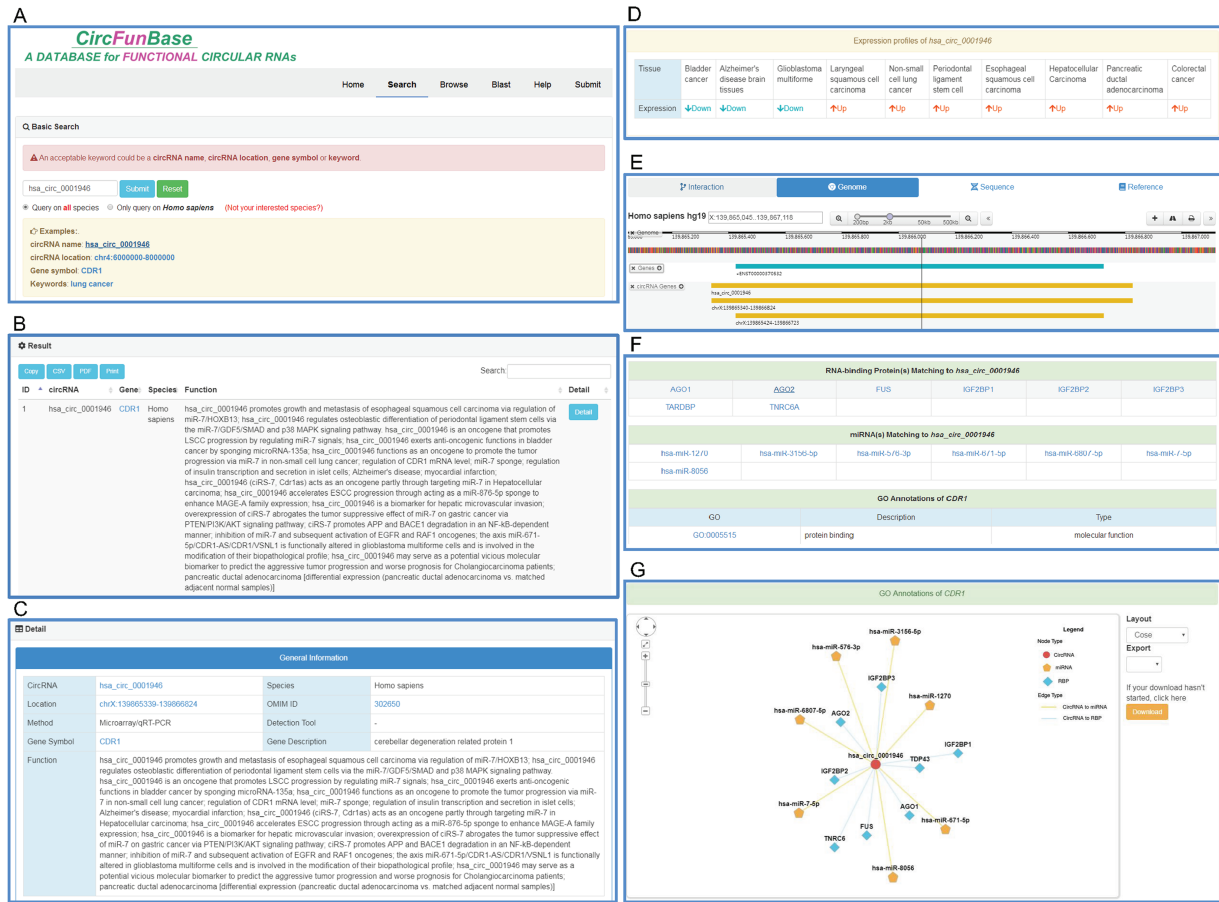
A

CircFunBase
A DATABASE for FUNCTIONAL CIRCULAR RNAs

Home Search Browse Blast Help Submit

Basic Search

An acceptable keyword could be a circRNA name, circRNA location, gene symbol or keyword.

hsa_circ_0001946 Submit Reset

Query on all species Only query on Homo sapiens (Not your interested species?)

Examples:
circRNA name: hsa_circ_0001946
circRNA location: chr4:6000000-8000000
Gene symbol: CDR1
Keywords: lung cancer

B

Result

Copy CSV PDF Print Search:

| ID | circRNA | Gene | Species | Function | Detail |
|---|---|---|---|---|---|
| 1 | hsa_circ_0001946 | CDR1 | Homo sapiens | hsa_circ_0001946 promotes growth and metastasis of esophageal squamous cell carcinoma via regulation of miR-7/HOXB13; hsa_circ_0001946 regulates osteoblastic differentiation of periodontal ligament stem cells via the miR-7/GDF5/SMAD and p38 MAPK signaling pathway. hsa_circ_0001946 is an oncogene that promotes LSCC progression by regulating miR-7 signals; hsa_circ_0001946 exerts anti-oncogenic functions in bladder cancer by sponging microRNA-135a; hsa_circ_0001946 functions as an oncogene to promote the tumor progression via miR-7 in non-small cell lung cancer; regulation of CDR1 mRNA level; miR-7 sponge; regulation of insulin transcription and secretion in islet cells; Alzheimer's disease; myocardial infarction; hsa_circ_0001946 (ciRS-7, Cdr1as) acts as an oncogene partly through targeting miR-7 in Hepatocellular carcinoma; hsa_circ_0001946 accelerates ESCC progression through acting as a miR-876-5p sponge to enhance MAGE-A family expression; hsa_circ_0001946 is a biomarker for hepatic microvascular invasion; overexpression of ciRS-7 abrogates the tumor suppressive effect of miR-7 on gastric cancer via PTEN/PI3K/AKT signaling pathway; ciRS-7 promotes APP and BACE1 degradation in an NF-kB-dependent manner; inhibition of miR-7 and subsequent activation of EGFR and RAF1 oncogenes; the axis miR-671-5p/CDR1-AS/CDR1/VSNL1 is functionally altered in glioblastoma multiforme cells and is involved in the modification of their biopathological profile; hsa_circ_0001946 may serve as a potential vicious molecular biomarker to predict the aggressive tumor progression and worse prognosis for Cholangiocarcinoma patients; pancreatic ductal adenocarcinoma [differential expression (pancreatic ductal adenocarcinoma vs. matched adjacent normal samples)] | Detail |

C

Detail

General Information

| CircRNA | hsa_circ_0001946 | Species | Homo sapiens |
|---|---|---|---|
| Location | chrX:139865339-139866824 | OMIM ID | 302650 |
| Method | Microarray/qRT-PCR | Detection Tool | - |
| Gene Symbol | CDR1 | Gene Description | cerebellar degeneration related protein 1 |
| Function | hsa_circ_0001946 promotes growth and metastasis of esophageal squamous cell carcinoma via regulation of miR-7/HOXB13; hsa_circ_0001946 regulates osteoblastic differentiation of periodontal ligament stem cells via the miR-7/GDF5/SMAD and p38 MAPK signaling pathway. hsa_circ_0001946 is an oncogene that promotes LSCC progression by regulating miR-7 signals; hsa_circ_0001946 exerts anti-oncogenic functions in bladder cancer by sponging microRNA-135a; hsa_circ_0001946 functions as an oncogene to promote the tumor progression via miR-7 in non-small cell lung cancer; regulation of CDR1 mRNA level; miR-7 sponge; regulation of insulin transcription and secretion in islet cells; Alzheimer's disease; myocardial infarction; hsa_circ_0001946 (ciRS-7, Cdr1as) acts as an oncogene partly through targeting miR-7 in Hepatocellular carcinoma; hsa_circ_0001946 accelerates ESCC progression through acting as a miR-876-5p sponge to enhance MAGE-A family expression; hsa_circ_0001946 is a biomarker for hepatic microvascular invasion; overexpression of ciRS-7 abrogates the tumor suppressive effect of miR-7 on gastric cancer via PTEN/PI3K/AKT signaling pathway; ciRS-7 promotes APP and BACE1 degradation in an NF-kB-dependent manner; inhibition of miR-7 and subsequent activation of EGFR and RAF1 oncogenes; the axis miR-671-5p/CDR1-AS/CDR1/VSNL1 is functionally altered in glioblastoma multiforme cells and is involved in the modification of their biopathological profile; hsa_circ_0001946 may serve as a potential vicious molecular biomarker to predict the aggressive tumor progression and worse prognosis for Cholangiocarcinoma patients; pancreatic ductal adenocarcinoma [differential expression (pancreatic ductal adenocarcinoma vs. matched adjacent normal samples)] | | |

D

Expression profiles of hsa_circ_0001946

| Tissue | Bladder cancer | Alzheimer's disease brain tissues | Glioblastoma multiforme | Laryngeal squamous cell carcinoma | Non-small cell lung cancer | Periodontal ligament stem cell | Esophageal squamous cell carcinoma | Hepatocellular Carcinoma | Pancreatic ductal adenocarcinoma | Colorectal cancer |
|---|---|---|---|---|---|---|---|---|---|---|
| Expression | Down | Down | Down | Up | Up | Up | Up | Up | Up | Up |

E

Interaction Genome Sequence Reference

Homo sapiens hg19 X:139,865,045..139,867,118

200bp 2kb 50kb 500kb

Genome 139,865,200 139,865,400 139,865,600 139,865,800 139,866,000 139,866,200 139,866,400 139,866,600 139,866,800 139,867,000

Genes
ENST00000370532
circRNA Genes
hsa_circ_0001946
chrX:139865340-139866824
chrX:139865424-139866723

F

RNA-binding Protein(s) Matching to hsa_circ_0001946

| AGO1 | AGO2 | FUS | IGF2BP1 | IGF2BP2 | IGF2BP3 |
|---|---|---|---|---|---|
| TARDBP | TNRC6A | | | | |

miRNA(s) Matching to hsa_circ_0001946

| hsa-miR-1270 | hsa-miR-3156-5p | hsa-miR-576-3p | hsa-miR-671-5p | hsa-miR-6807-5p | hsa-miR-7-5p |
|---|---|---|---|---|---|
| hsa-miR-8056 | | | | | |

GO Annotations of CDR1

| GO | Description | Type |
|---|---|---|
| GO:0005515 | protein binding | molecular function |

G

GO Annotations of CDR1

hsa-miR-3156-5p hsa-miR-576-3p IGF2BP3 hsa-miR-1270 hsa-miR-6807-5p AGO2 IGF2BP1 hsa_circ_0001946 IGF2BP2 TDP43 hsa-miR-7-5p AGO1 hsa-miR-671-5p FUS TNRC6 hsa-miR-8056

Legend
Node Type
CircRNA
miRNA
RBP
Edge Type
CircRNA to miRNA
CircRNA to RBP

Layout
Cose
Export

If your download hasn't started, click here
Download